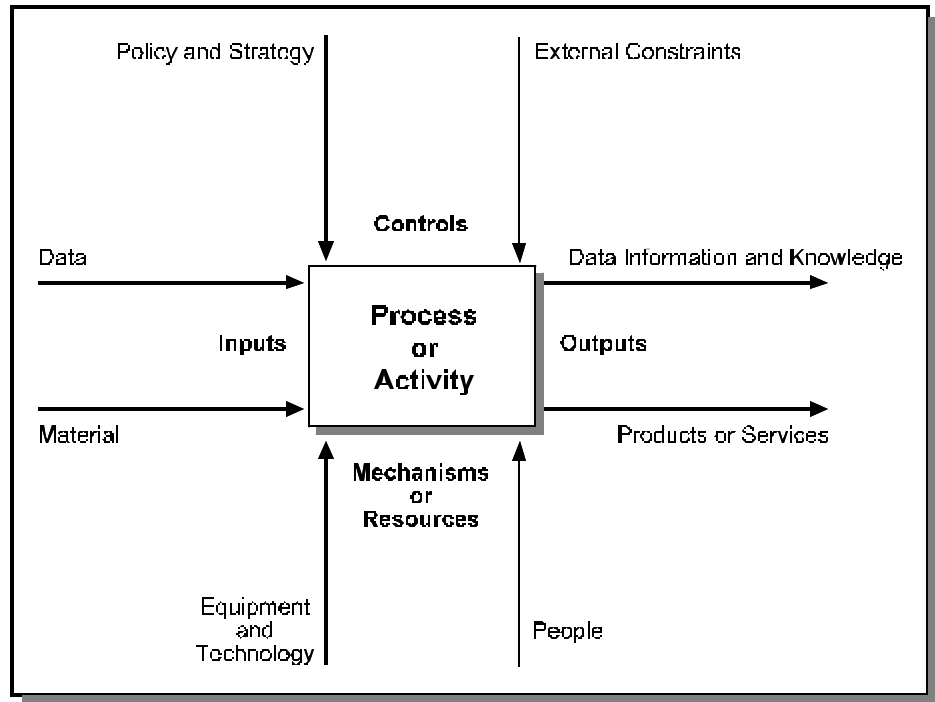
Policy and Strategy

External Constraints

Controls

Data

Data Information and Knowledge

Inputs

Process
or
Activity

Outputs

Material

Products or Services

Mechanisms
or
Resources

Equipment
and
Technology

People